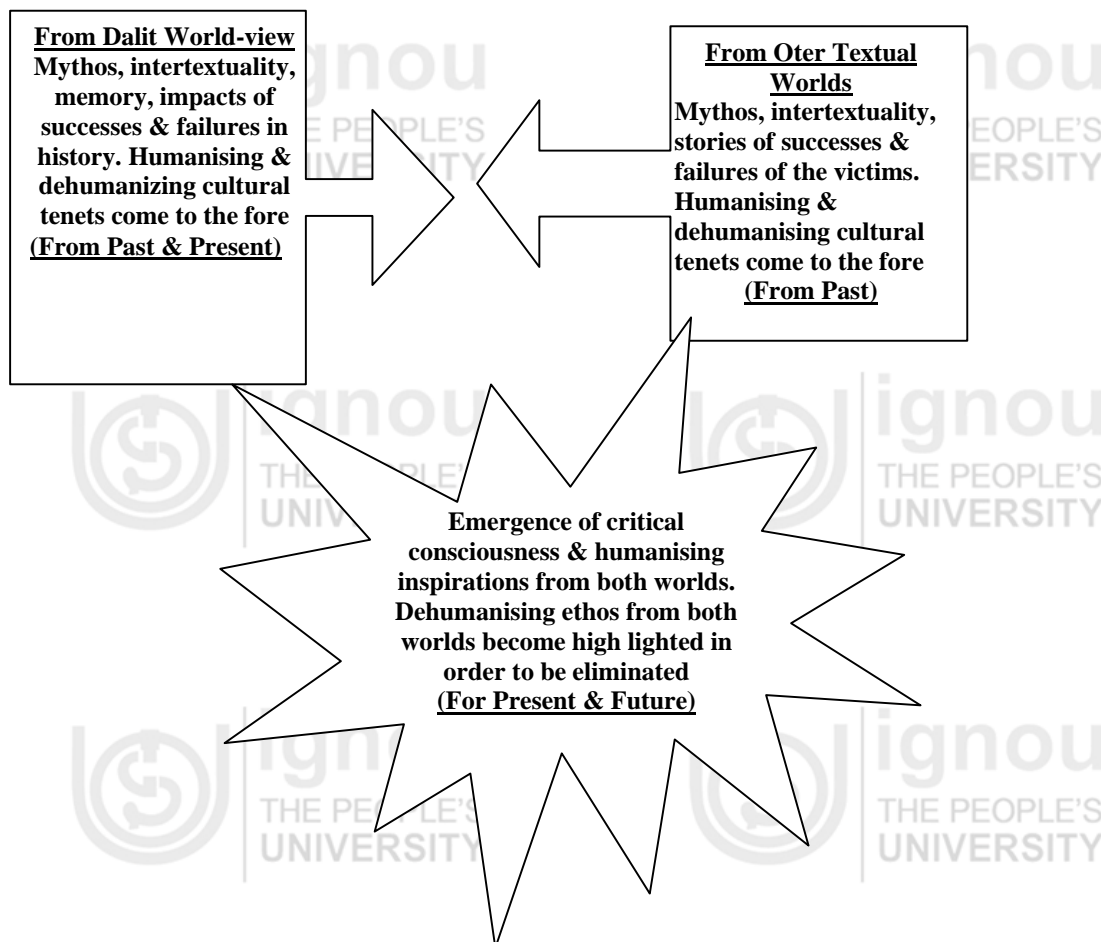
**From Dalit World-view**
Mythos, intertextuality, memory, impacts of successes & failures in history. Humanising & dehumanizing cultural tenets come to the fore
**(From Past & Present)**

ignou
THE PEOPLE'S
UNIVERSITY

**From Oter Textual Worlds**
Mythos, intertextuality, stories of successes & failures of the victims. Humanising & dehumanising cultural tenets come to the fore
**(From Past)**

ignou
THE PEOPLE'S
UNIVERSITY

ignou
THE PEOPLE'S
UNIVERSITY

ignou
THE PEOPLE'S
UNIVERSITY

Emergence of critical consciousness & humanising inspirations from both worlds. Dehumanising ethos from both worlds become high lighted in order to be eliminated
**(For Present & Future)**

ignou
THE PEOPLE'S
UNIVERSITY

ignou
THE PEOPLE'S
UNIVERSITY